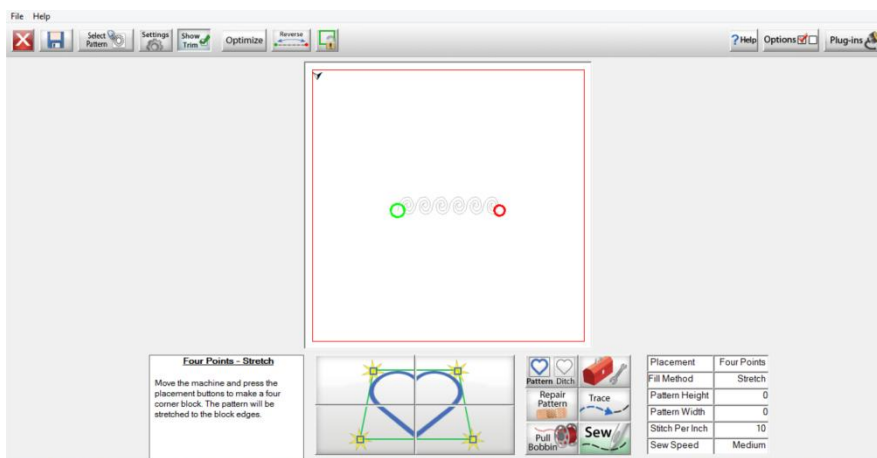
File Help

Select Pattern Settings Show Trim Optimize Reverse

?Help Options Plug-ins

Four Points - Stretch

Move the machine and press the placement buttons to make a four corner block. The pattern will be stretched to the block edges.

Pattern Ditch

Repair Pattern

Trace

Pull Bobbin

Sew

| Placement | Four Points |
|---|---|
| Fill Method | Stretch |
| Pattern Height | 0 |
| Pattern Width | 0 |
| Stitch Per Inch | 10 |
| Sew Speed | Medium |